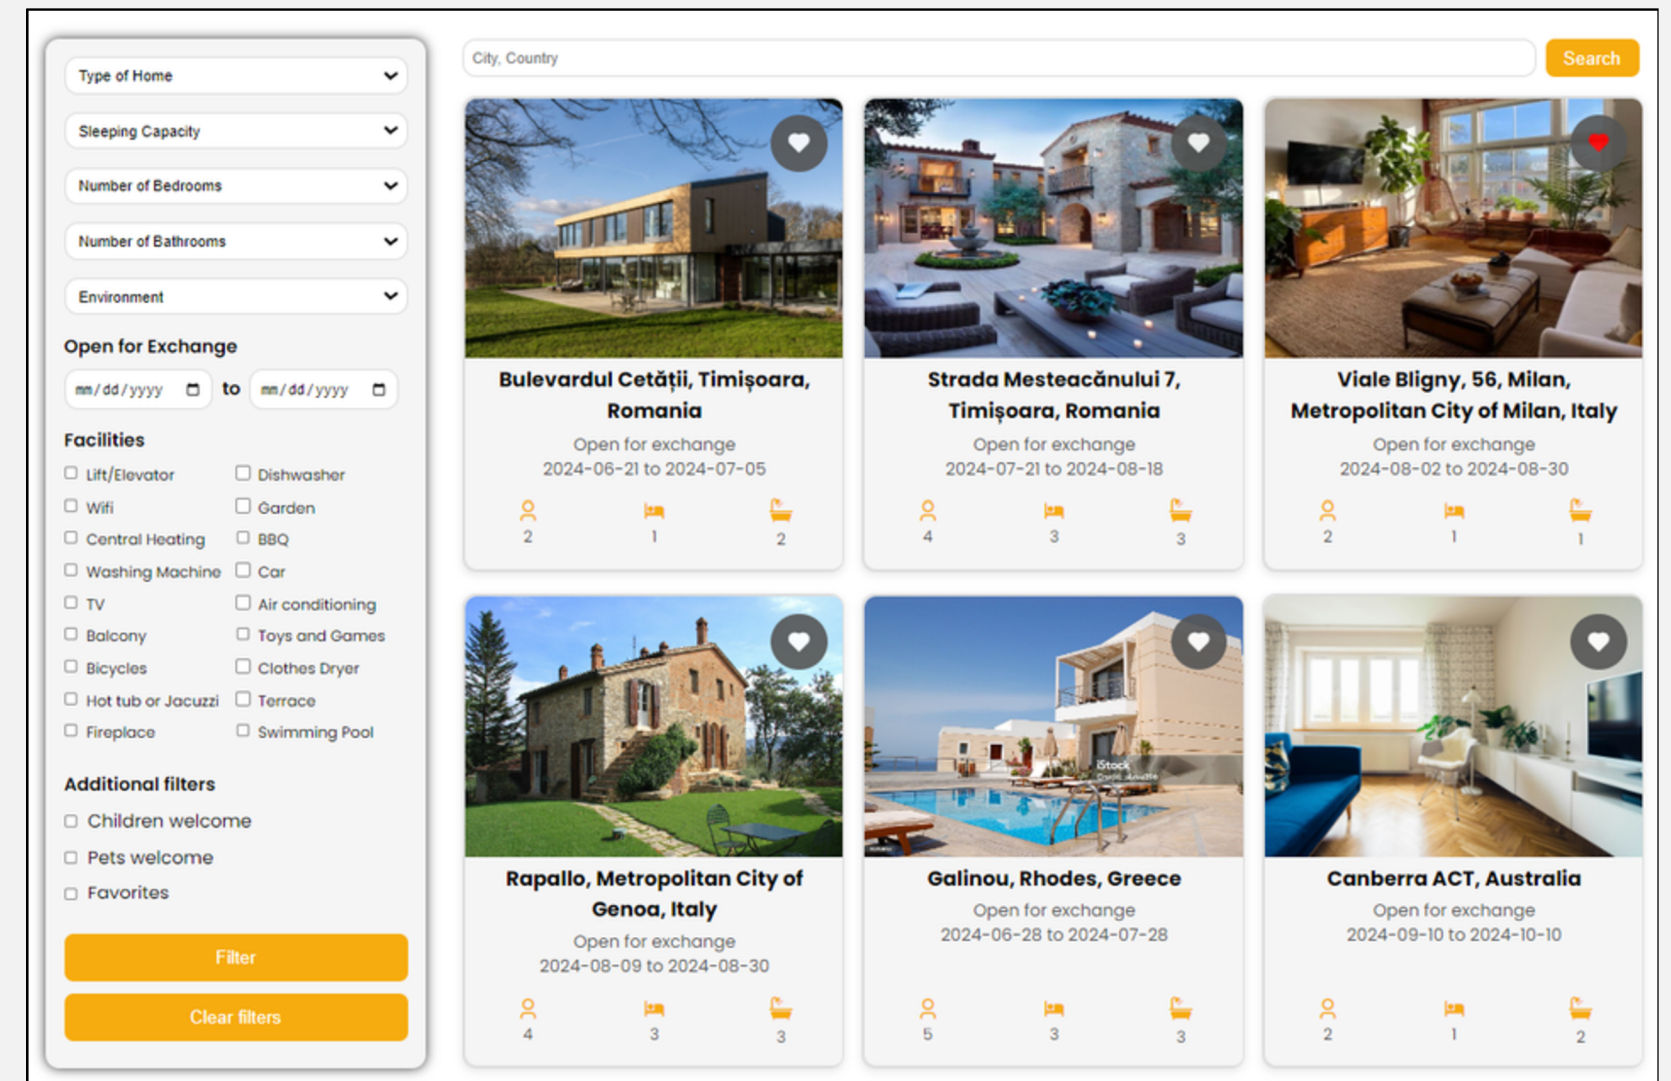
Type of Home
Sleeping Capacity
Number of Bedrooms
Number of Bathrooms
Environment

Open for Exchange
mm/dd/yyyy to mm/dd/yyyy

Facilities
Lift/Elevator
Dishwasher
Wifi
Garden
Central Heating
BBQ
Washing Machine
Car
TV
Air conditioning
Balcony
Toys and Games
Bicycles
Clothes Dryer
Hot tub or Jacuzzi
Terrace
Fireplace
Swimming Pool

Additional filters
Children welcome
Pets welcome
Favorites

Filter
Clear filters

City, Country
Search

Bulevardul Cetății, Timișoara, Romania
Open for exchange
2024-06-21 to 2024-07-05
2 1 2

Strada Mesteacănului 7, Timișoara, Romania
Open for exchange
2024-07-21 to 2024-08-18
4 3 3

Viale Bligny, 56, Milan, Metropolitan City of Milan, Italy
Open for exchange
2024-08-02 to 2024-08-30
2 1 1

Rapallo, Metropolitan City of Genoa, Italy
Open for exchange
2024-08-09 to 2024-08-30
4 3 3

Galinou, Rhodes, Greece
Open for exchange
2024-06-28 to 2024-07-28
5 3 3

Canberra ACT, Australia
Open for exchange
2024-09-10 to 2024-10-10
2 1 2